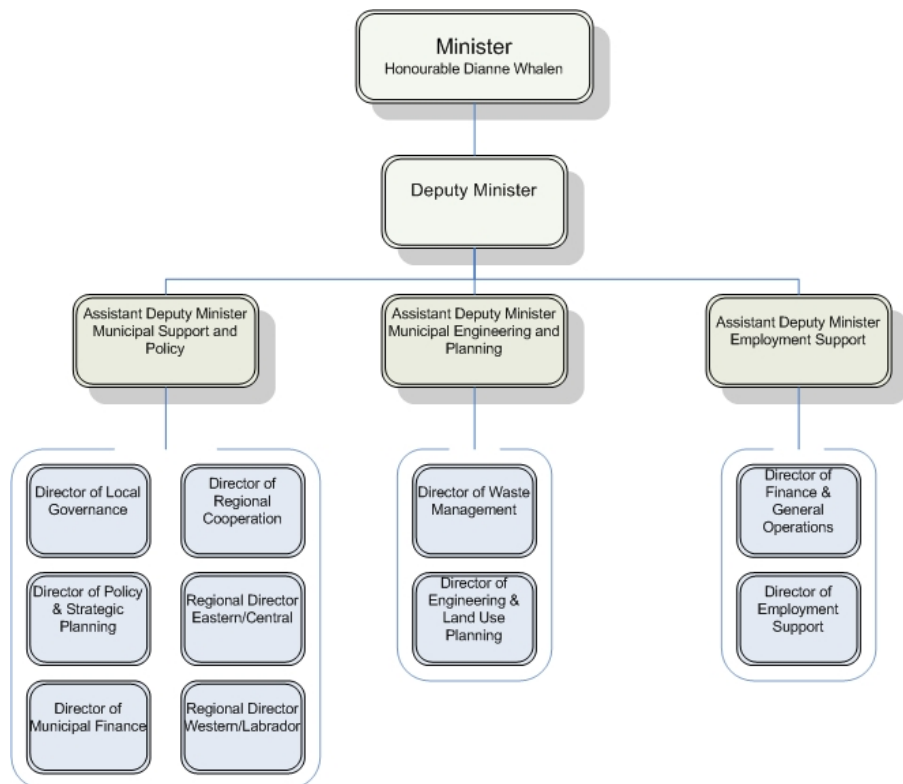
Minister
Honourable Dianne Whalen

Deputy Minister

Assistant Deputy Minister Municipal Support and Policy

Assistant Deputy Minister Municipal Engineering and Planning

Assistant Deputy Minister Employment Support

Director of Local Governance

Director of Regional Cooperation

Director of Policy & Strategic Planning

Regional Director Eastern/Central

Director of Municipal Finance

Regional Director Western/Labrador

Director of Waste Management

Director of Engineering & Land Use Planning

Director of Finance & General Operations

Director of Employment Support